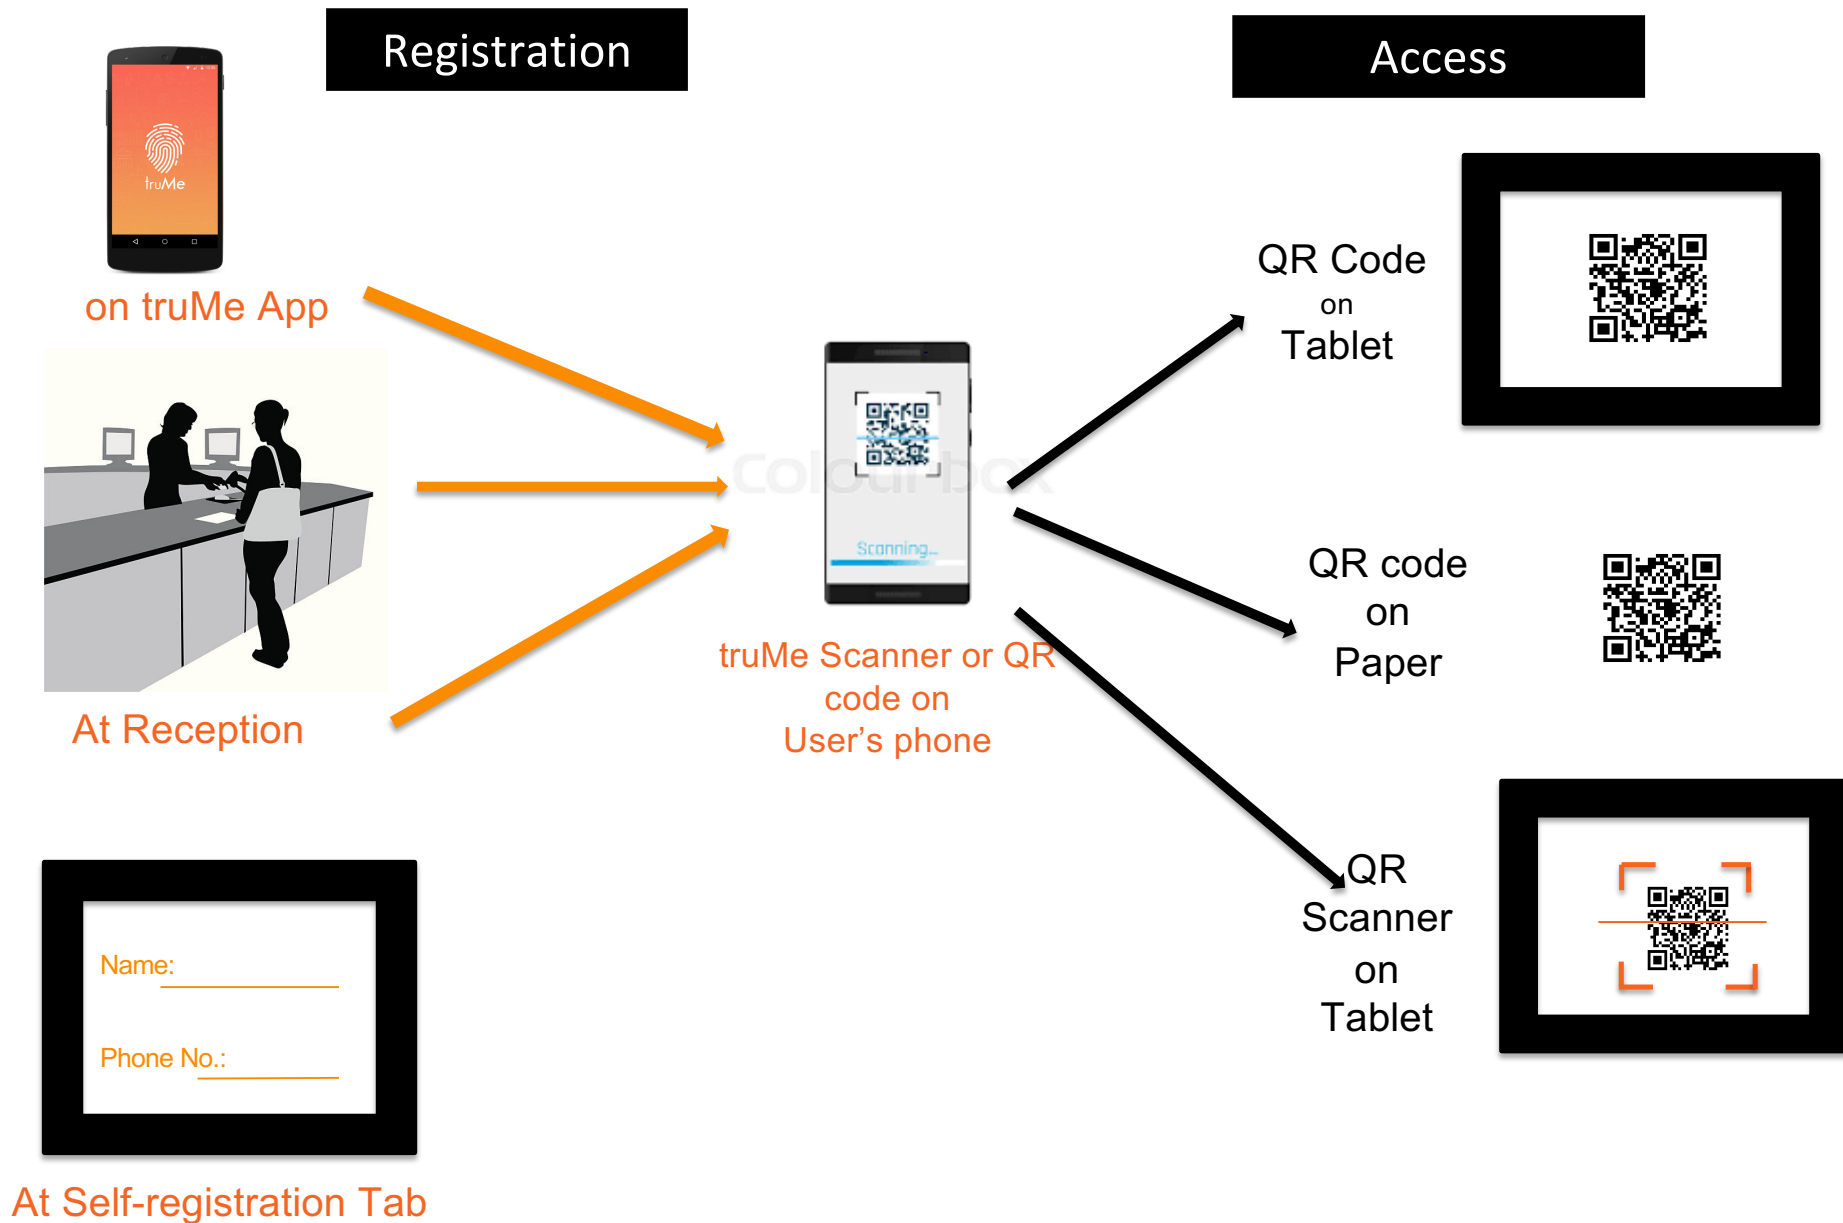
Registration

Access

truMe

on truMe App

At Reception

Name:

Phone No.:

At Self-registration Tab

Scanning...

Colourbox

truMe Scanner or QR code on User’s phone

QR Code on Tablet

QR code on Paper

QR Scanner on Tablet